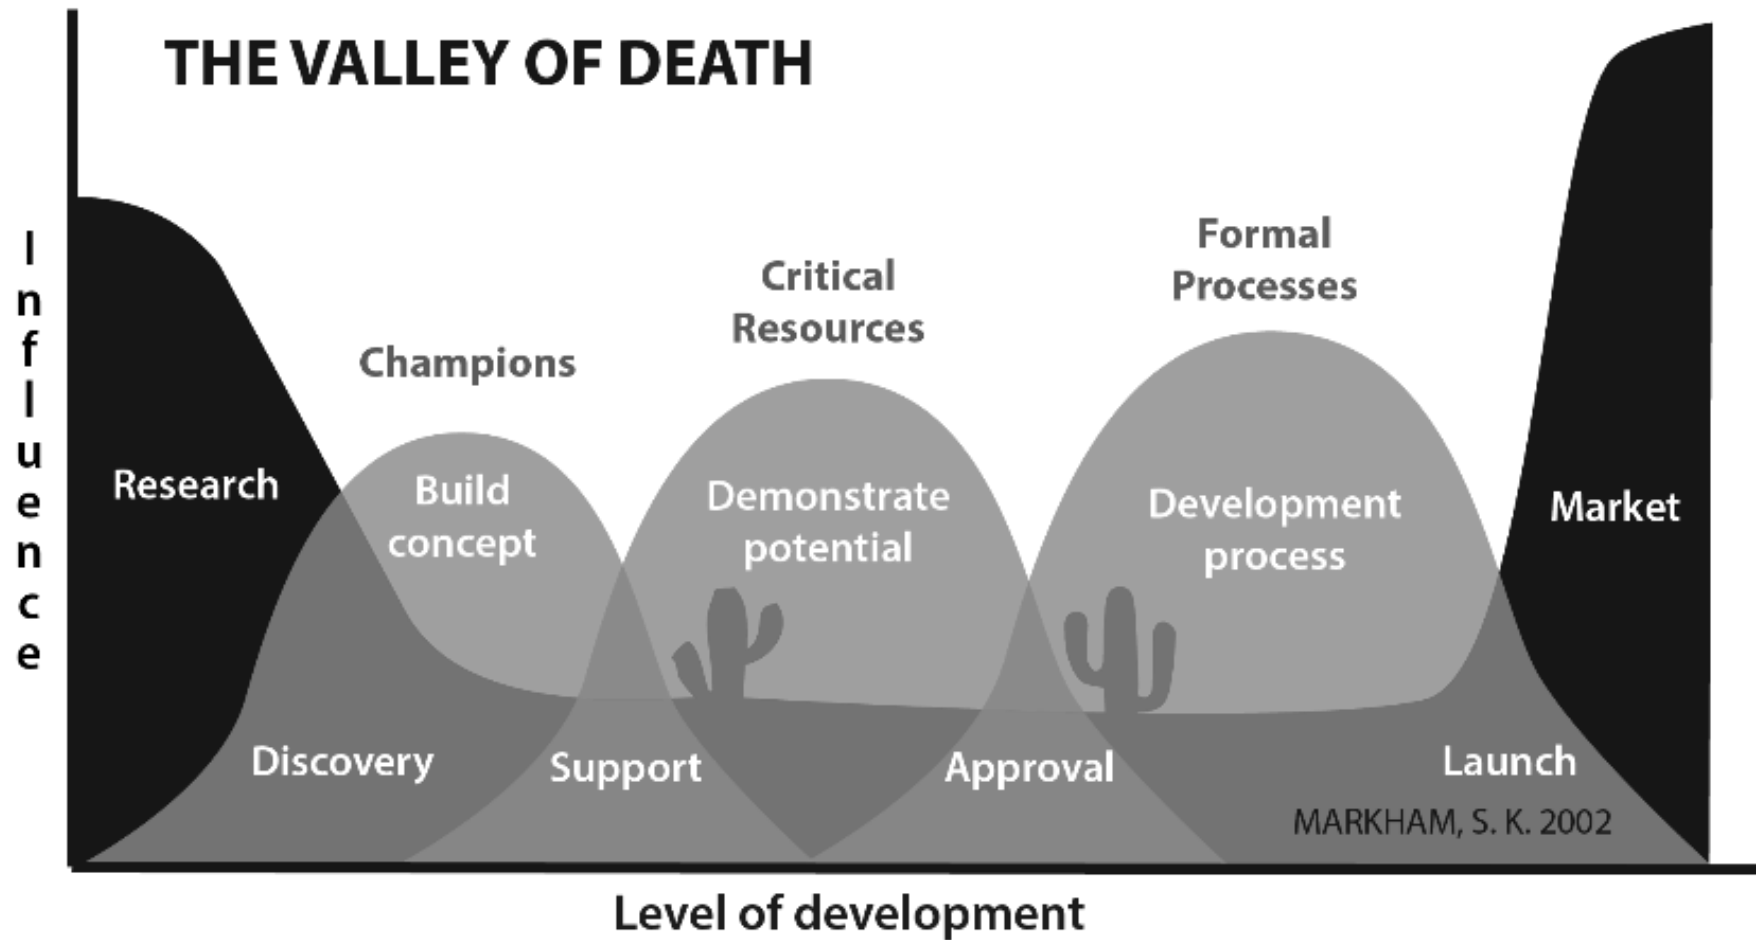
THE VALLEY OF DEATH

Influence

Formal Processes

Critical Resources

Champions

Research

Build concept

Demonstrate potential

Development process

Market

Discovery

Support

Approval

Launch

MARKHAM, S. K. 2002

Level of development